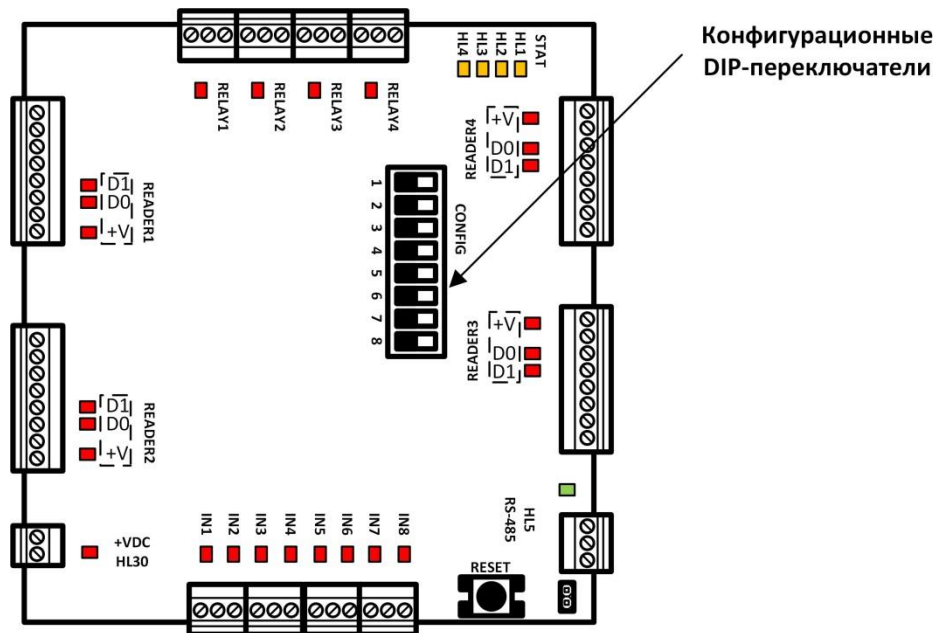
Конфигурационные DIP-переключатели

STAT
HL1
HL2
HL3
HL4

RELAY1
RELAY2
RELAY3
RELAY4

READER4
+V
D0
D1

D1
D0
+V
READER1

CONFIG
1
2
3
4
5
6
7
8

READER3
+V
D0
D1

D1
D0
+V
READER2

HL5
RS-485

+VDC
HL30

IN1
IN2
IN3
IN4
IN5
IN6
IN7
IN8

RESET